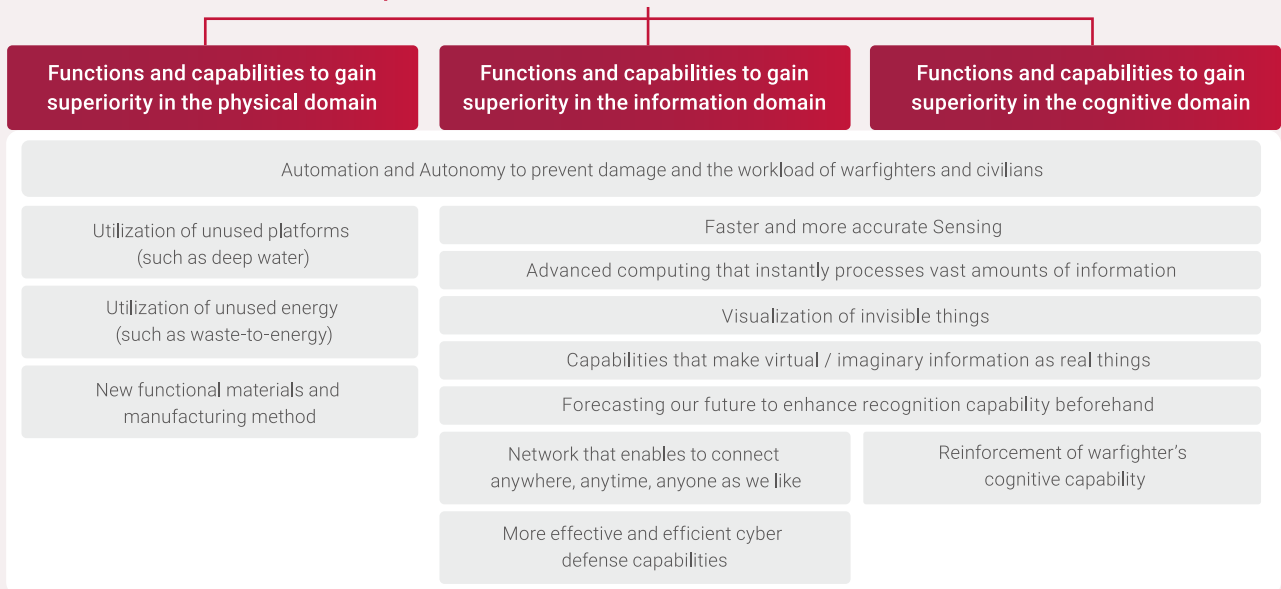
Functions and capabilities to gain superiority in the physical domain

Functions and capabilities to gain superiority in the information domain

Functions and capabilities to gain superiority in the cognitive domain

Automation and Autonomy to prevent damage and the workload of warfighters and civilians

Utilization of unused platforms (such as deep water)

Utilization of unused energy (such as waste-to-energy)

New functional materials and manufacturing method

Faster and more accurate Sensing

Advanced computing that instantly processes vast amounts of information

Visualization of invisible things

Capabilities that make virtual / imaginary information as real things

Forecasting our future to enhance recognition capability beforehand

Network that enables to connect anywhere, anytime, anyone as we like

More effective and efficient cyber defense capabilities

Reinforcement of warfighter's cognitive capability